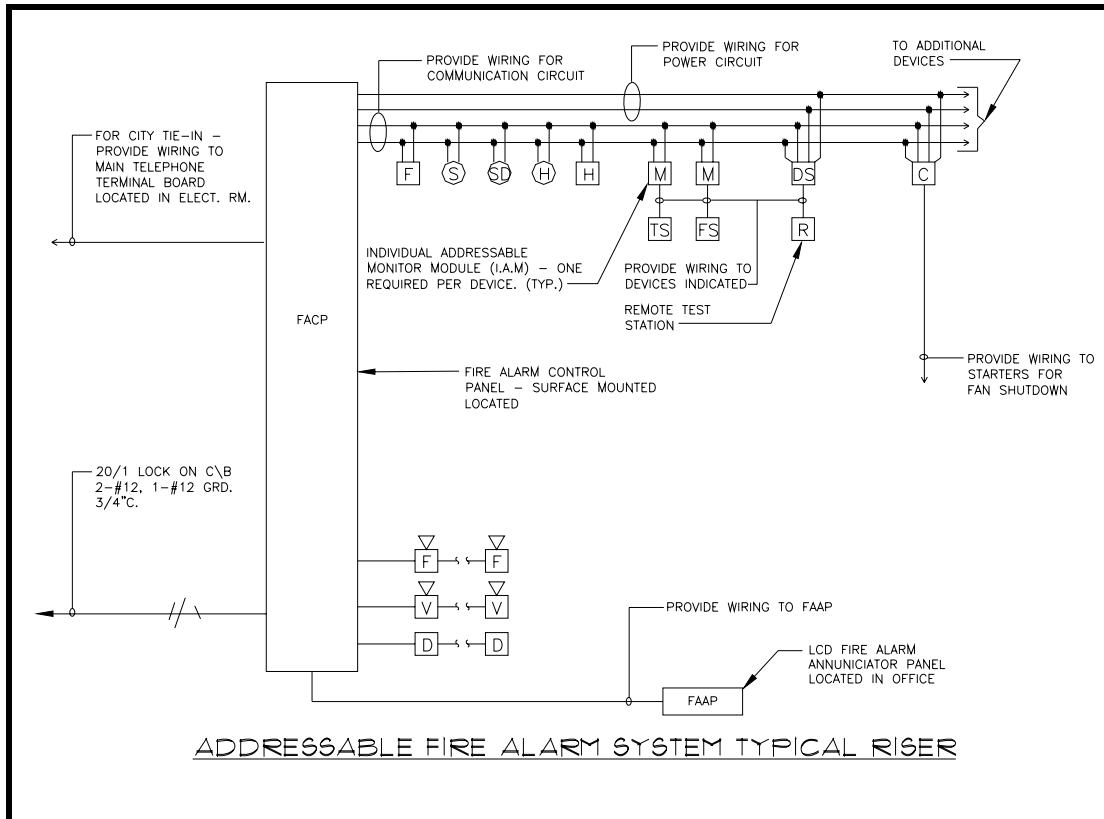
PROVIDE WIRING FOR COMMUNICATION CIRCUIT

PROVIDE WIRING FOR POWER CIRCUIT

TO ADDITIONAL DEVICES

FOR CITY TIE-IN – PROVIDE WIRING TO MAIN TELEPHONE TERMINAL BOARD LOCATED IN ELECT. RM.

F

S

SD

H

H

M

M

DS

C

TS

FS

R

INDIVIDUAL ADDRESSABLE MONITOR MODULE (I.A.M) – ONE REQUIRED PER DEVICE. (TYP.)

PROVIDE WIRING TO DEVICES INDICATED

REMOTE TEST STATION

FACP

PROVIDE WIRING TO STARTERS FOR FAN SHUTDOWN

FIRE ALARM CONTROL PANEL – SURFACE MOUNTED LOCATED

20/1 LOCK ON C\B 2-#12, 1-#12 GRD. 3/4"C.

F

F

V

V

D

D

PROVIDE WIRING TO FAAP

LCD FIRE ALARM ANNUNICIATOR PANEL LOCATED IN OFFICE

FAAP

ADDRESSABLE FIRE ALARM SYSTEM TYPICAL RISER